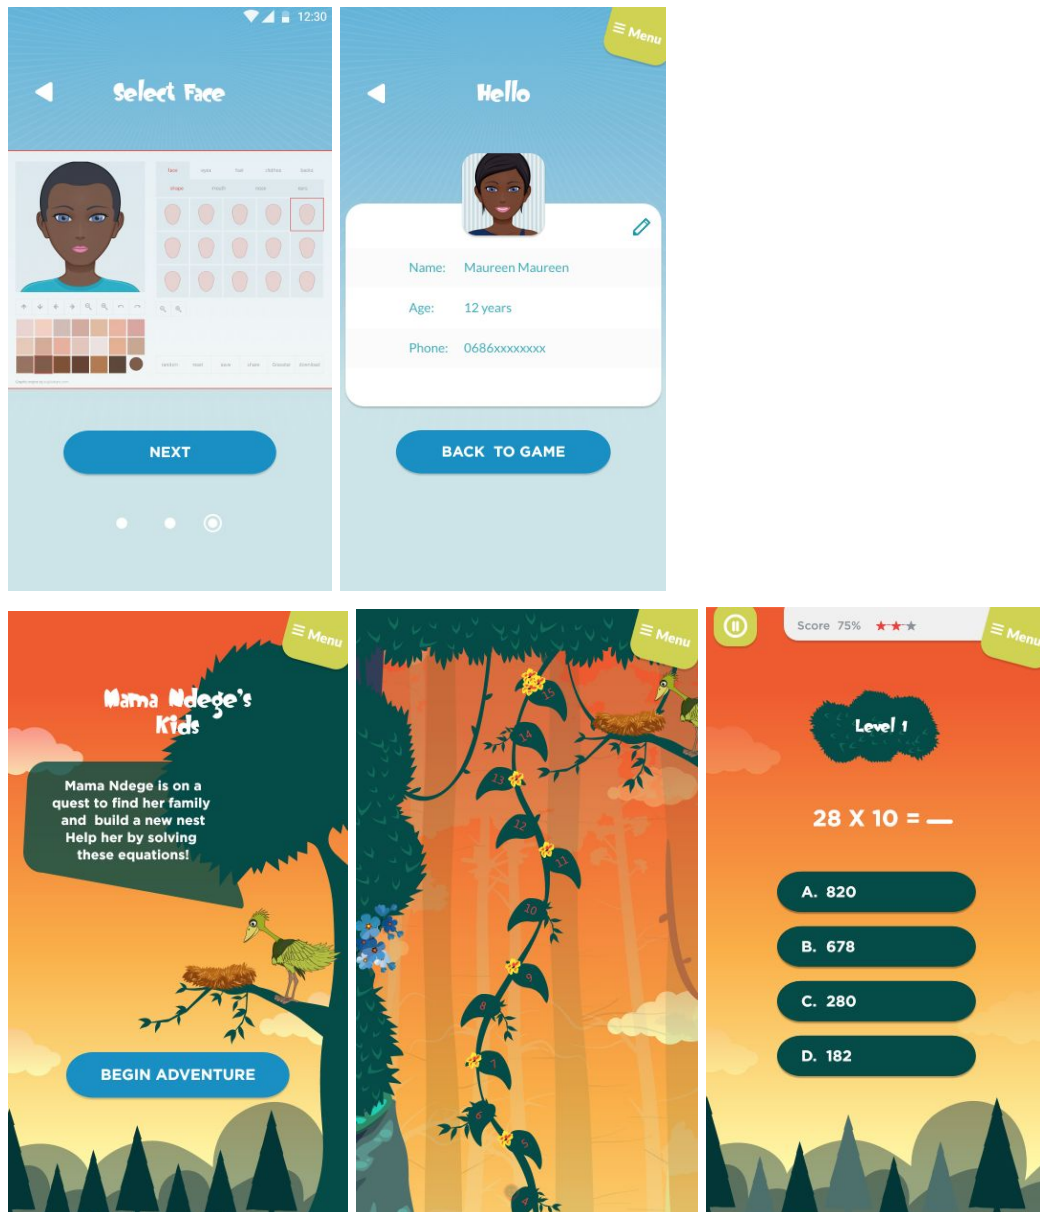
12:30

Select Face

face eyes hair clothes backs
shape mouth nose ears

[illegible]

NEXT

Menu

Hello

Name: Maureen Maureen

Age: 12 years

Phone: 0686xxxxxxxx

BACK TO GAME

Menu

Mama Ndege's Kids

Mama Ndege is on a quest to find her family and build a new nest Help her by solving these equations!

BEGIN ADVENTURE

Menu

15 14 13 12 11 10 9 8 7 6 5 4

Score 75%

Menu

Level 1

28 X 10 = —

A. 820

B. 678

C. 280

D. 182